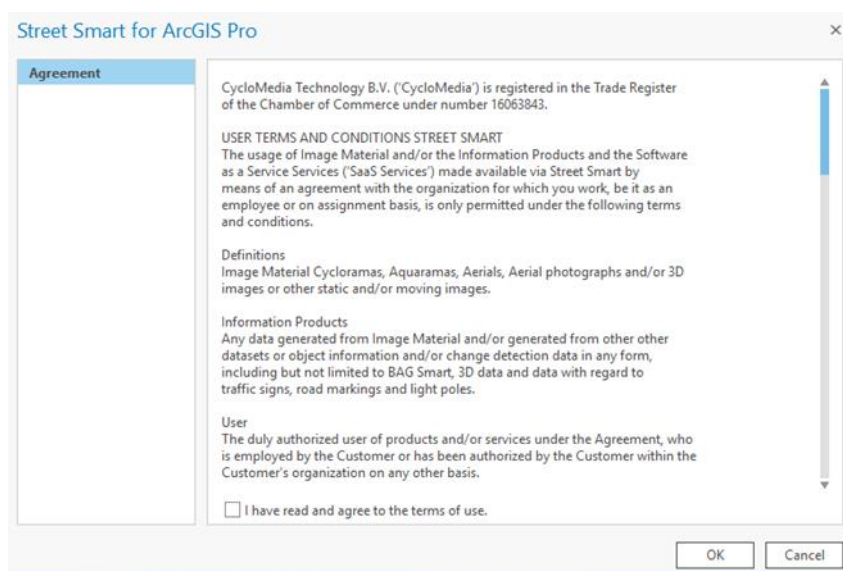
Street Smart for ArcGIS Pro

×

Agreement

CycloMedia Technology B.V. ('CycloMedia') is registered in the Trade Register of the Chamber of Commerce under number 16063843.

USER TERMS AND CONDITIONS STREET SMART
The usage of Image Material and/or the Information Products and the Software as a Service Services ('SaaS Services') made available via Street Smart by means of an agreement with the organization for which you work, be it as an employee or on assignment basis, is only permitted under the following terms and conditions.

Definitions
Image Material Cycloramas, Aquaramas, Aerials, Aerial photographs and/or 3D images or other static and/or moving images.

Information Products
Any data generated from Image Material and/or generated from other other datasets or object information and/or change detection data in any form, including but not limited to BAG Smart, 3D data and data with regard to traffic signs, road markings and light poles.

User
The duly authorized user of products and/or services under the Agreement, who is employed by the Customer or has been authorized by the Customer within the Customer's organization on any other basis.

I have read and agree to the terms of use.

OK

Cancel